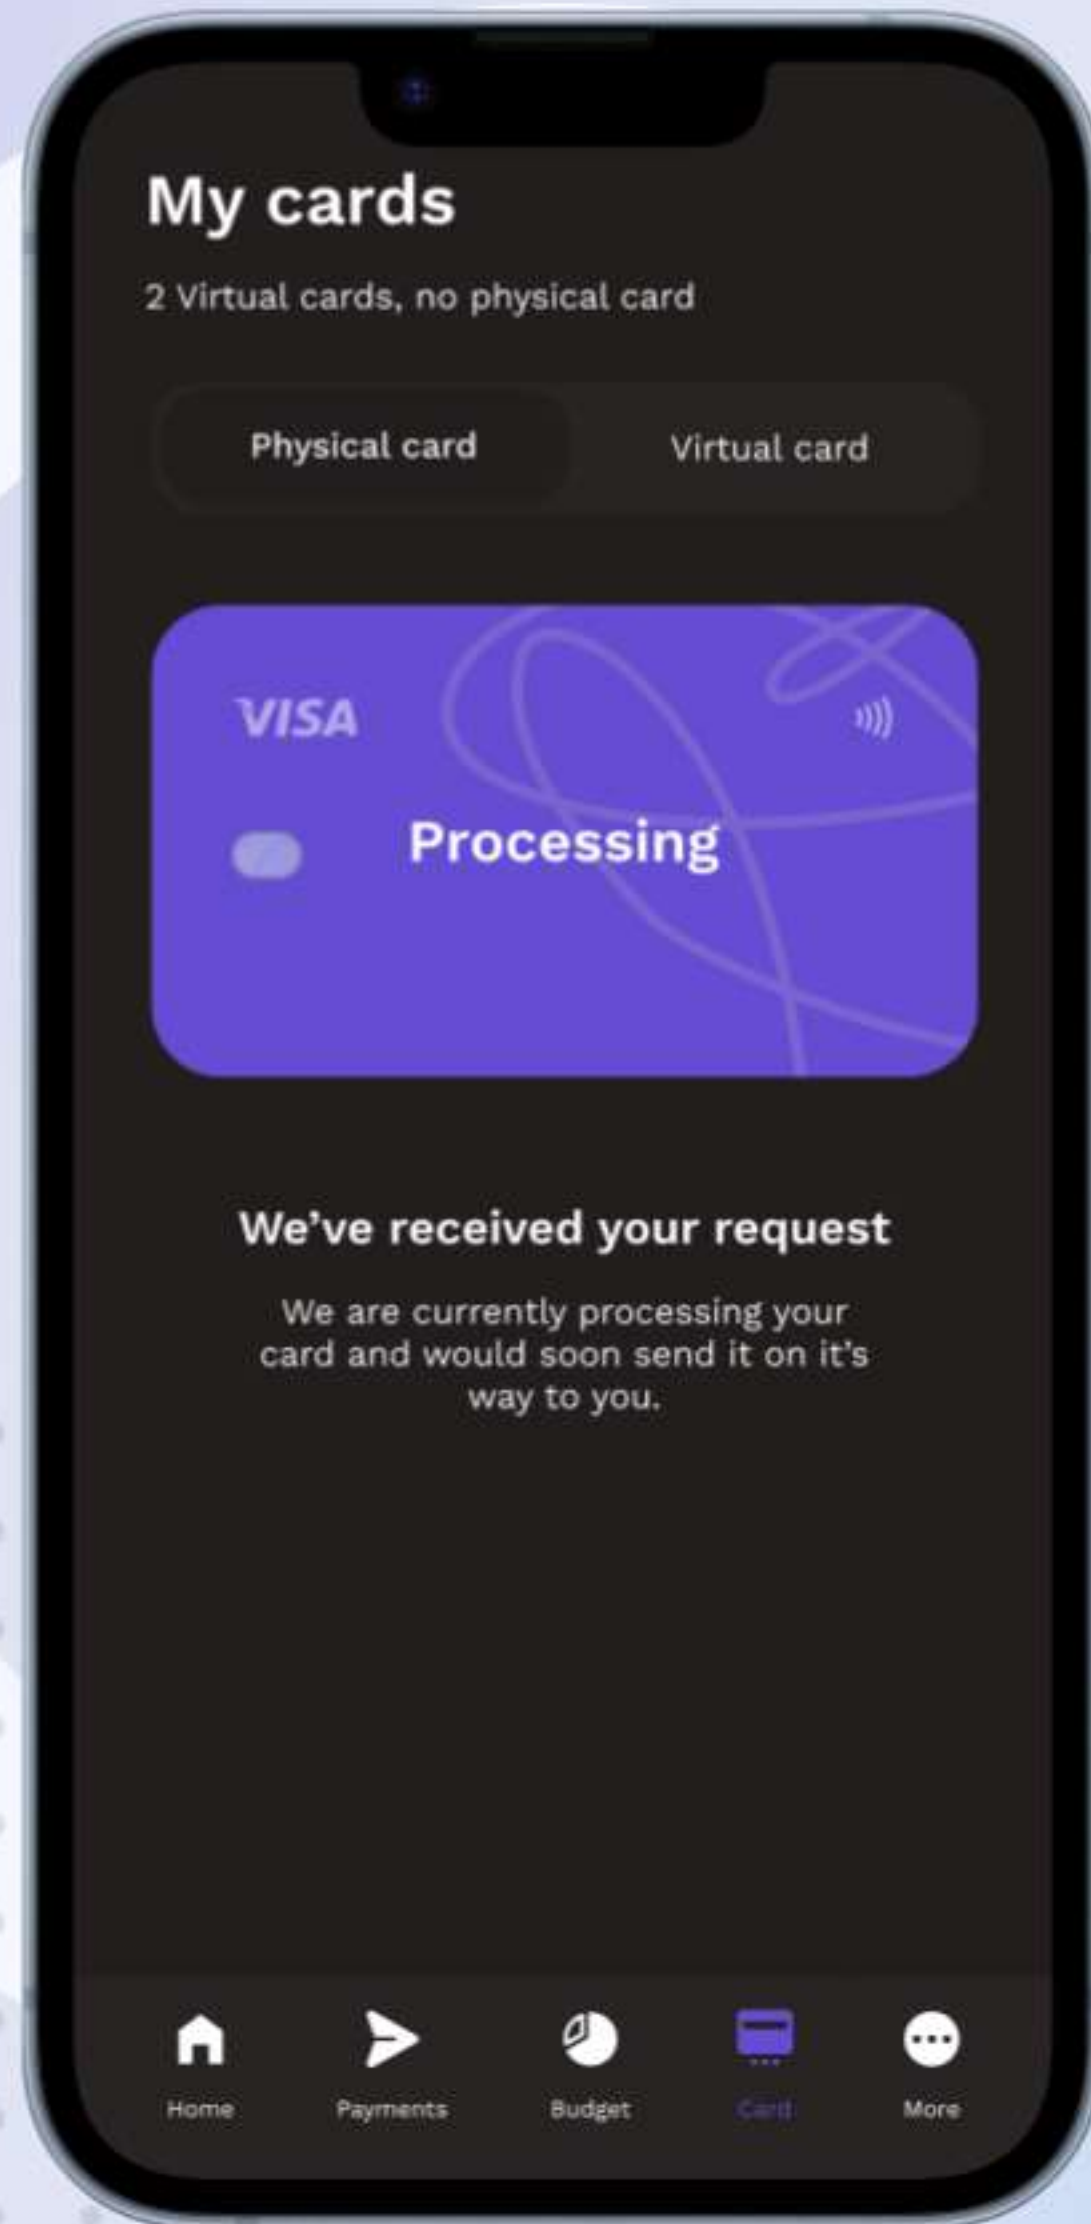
My cards

2 Virtual cards, no physical card

Physical card

Virtual card

VISA

Processing

We’ve received your request

We are currently processing your card and would soon send it on it’s way to you.

Home

Payments

Budget

Card

More